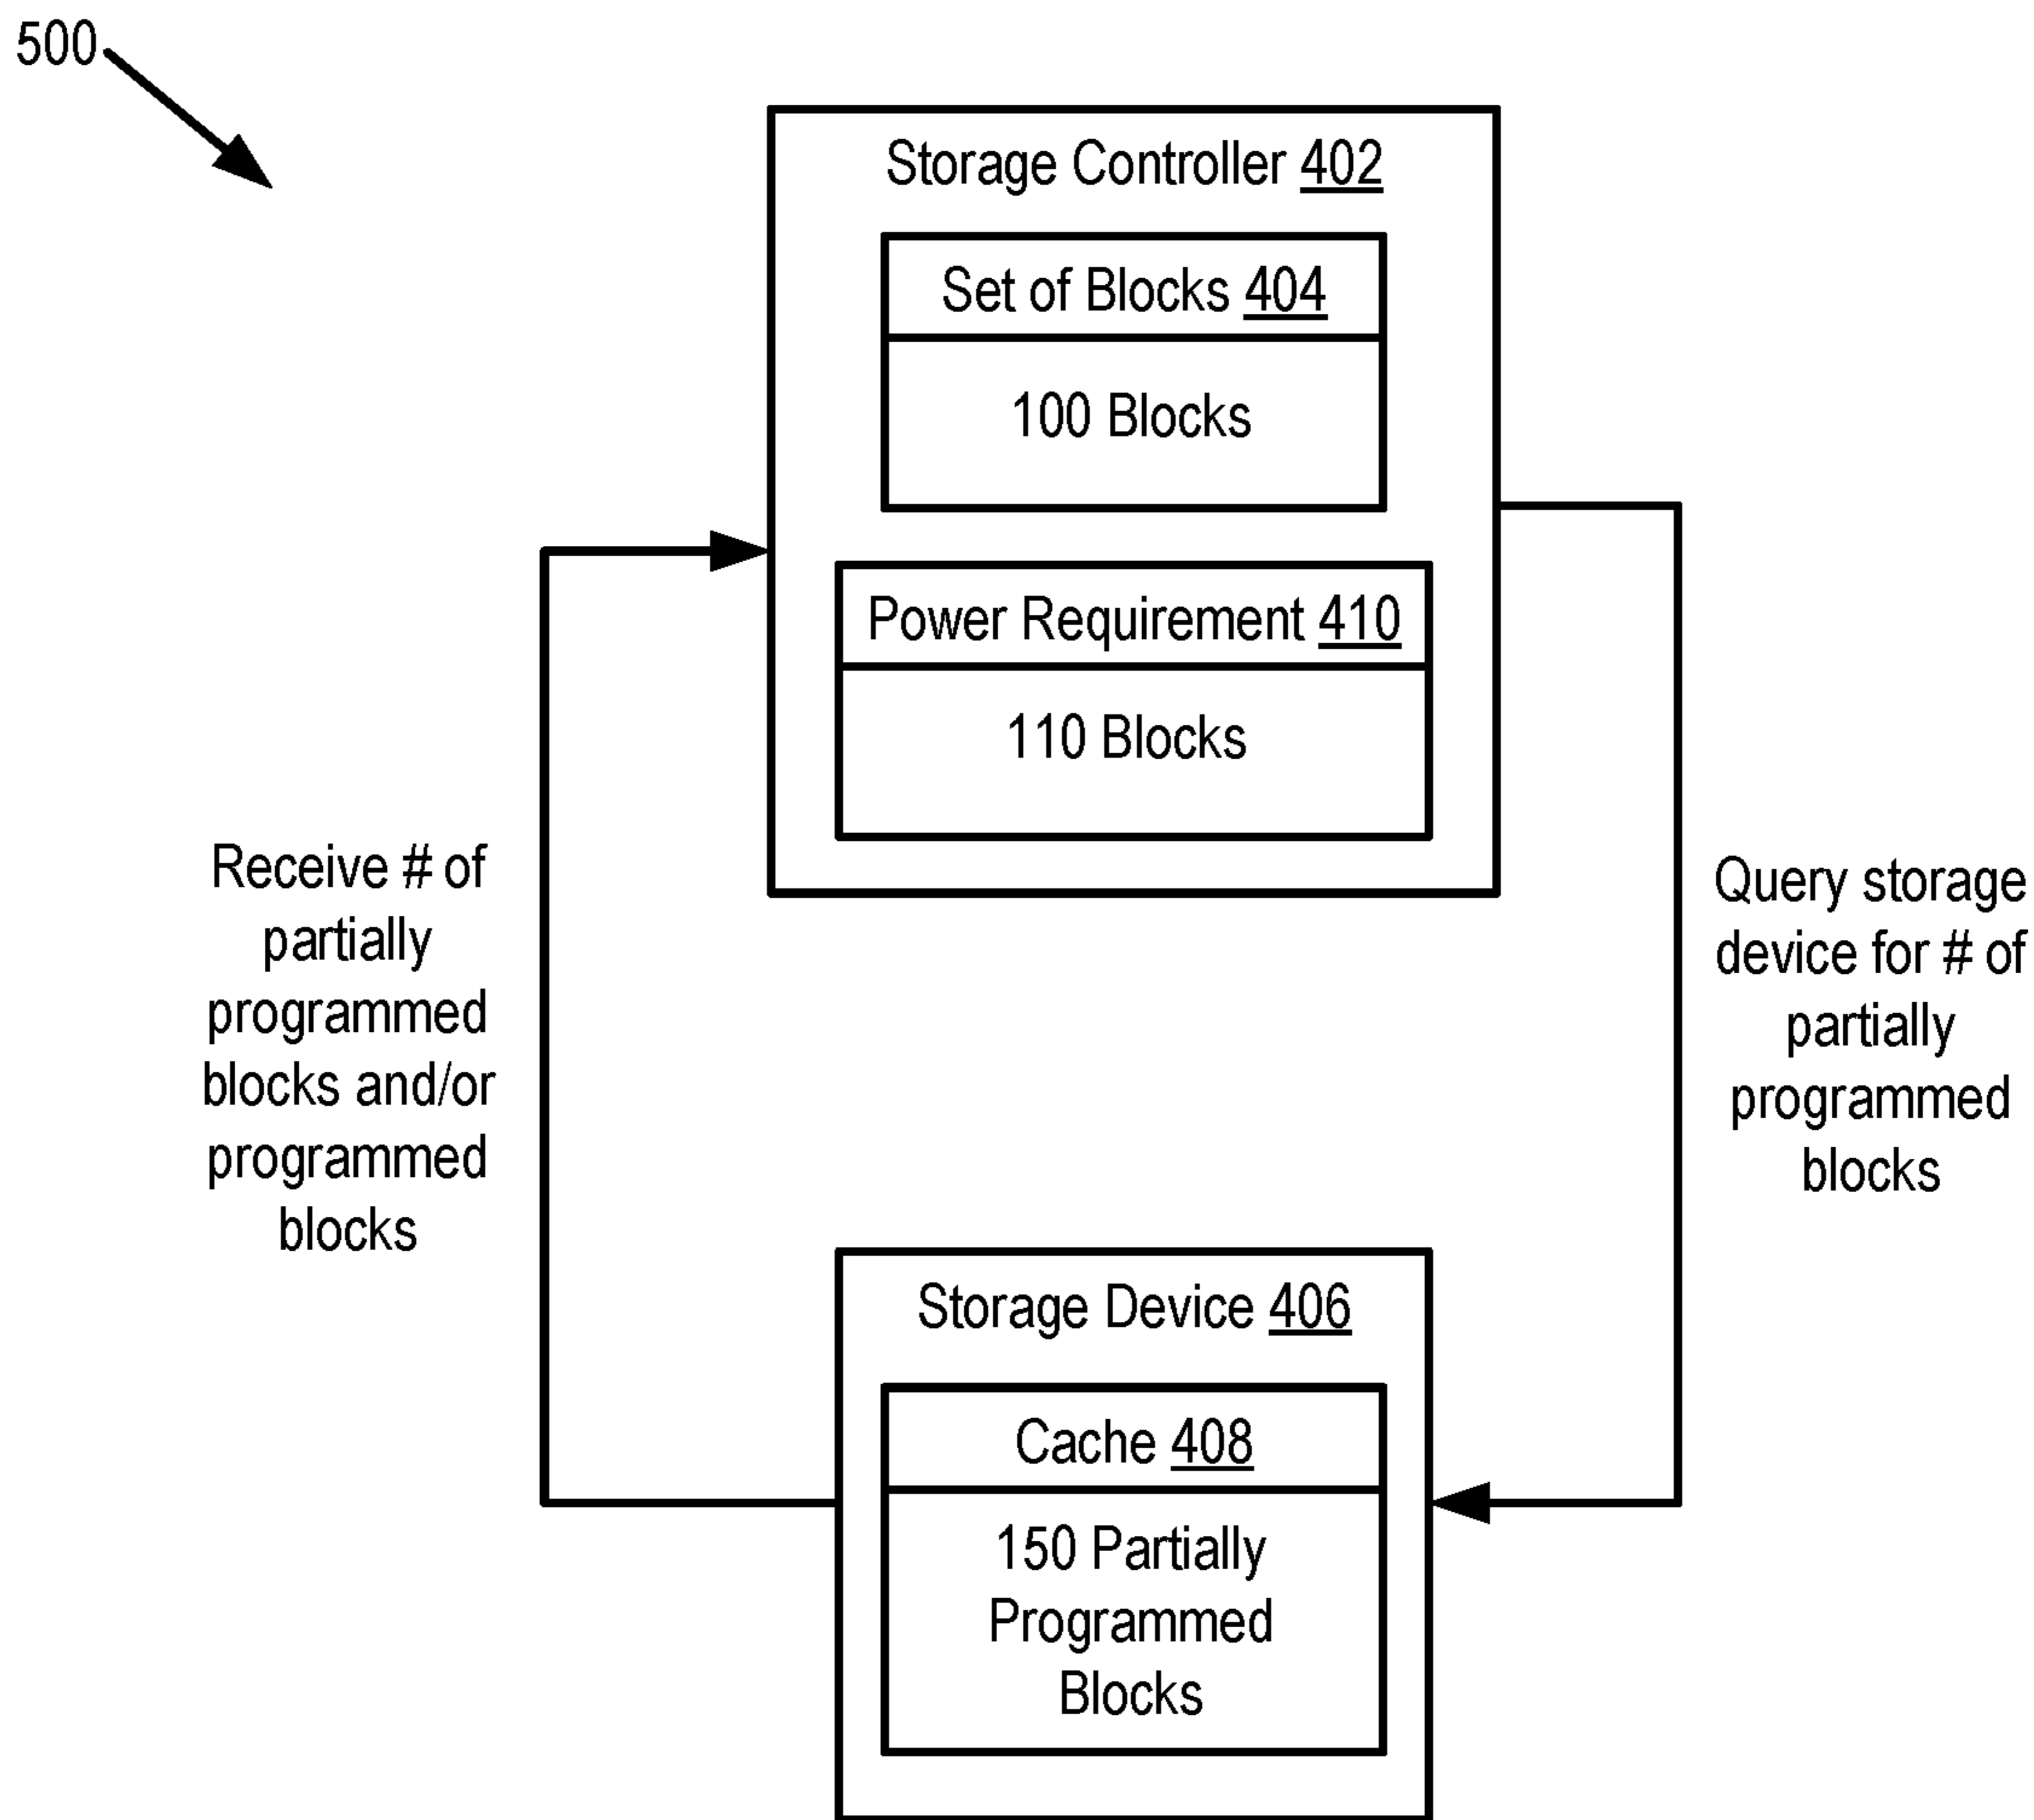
500

Storage Controller 402

Set of Blocks 404

100 Blocks

Power Requirement 410

110 Blocks

Receive # of partially programmed blocks and/or programmed blocks

Query storage device for # of partially programmed blocks

Storage Device 406

Cache 408

150 Partially Programmed Blocks